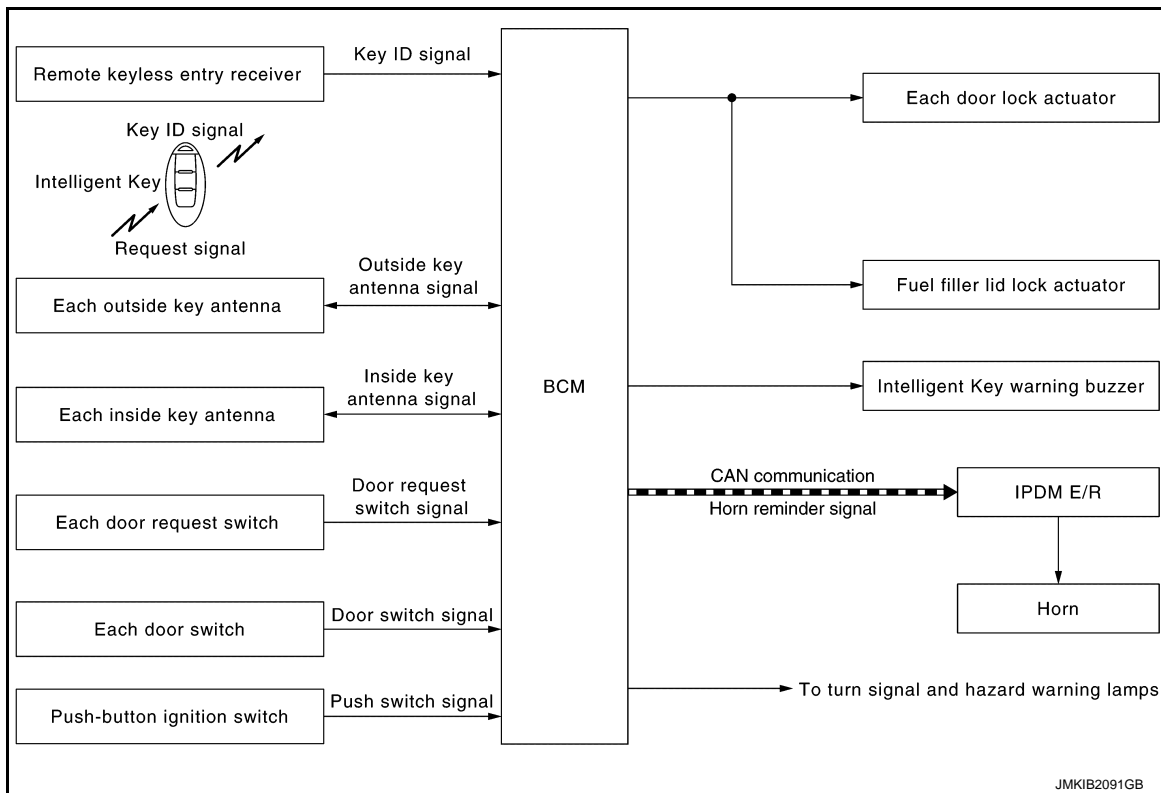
Remote keyless entry receiver

Key ID signal

Key ID signal

Intelligent Key

Request signal

Each outside key antenna

Outside key antenna signal

Each inside key antenna

Inside key antenna signal

Each door request switch

Door request switch signal

Each door switch

Door switch signal

Push-button ignition switch

Push switch signal

BCM

Each door lock actuator

Fuel filler lid lock actuator

Intelligent Key warning buzzer

CAN communication

Horn reminder signal

IPDM E/R

Horn

To turn signal and hazard warning lamps

JMKIB2091GB